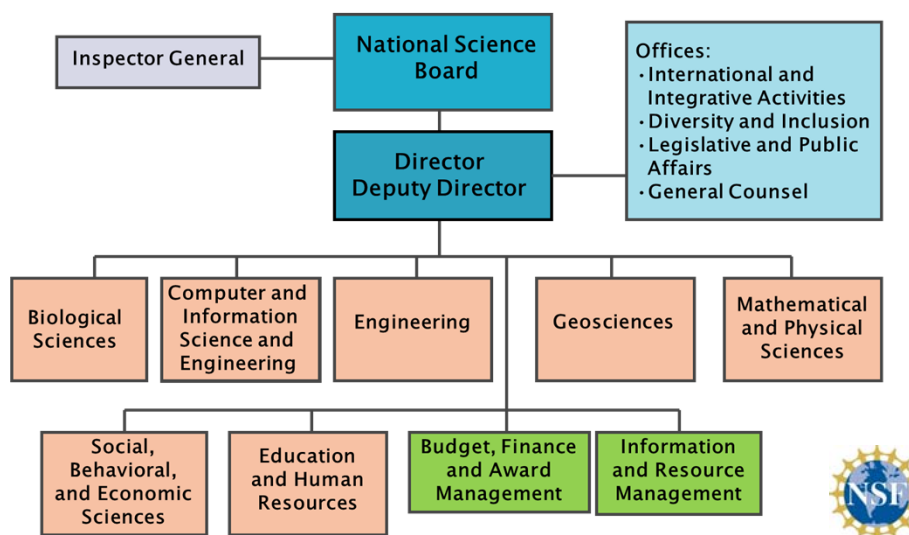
Inspector General

National Science Board

Offices:
• International and Integrative Activities
• Diversity and Inclusion
• Legislative and Public Affairs
• General Counsel

Director
Deputy Director

Biological Sciences

Computer and Information Science and Engineering

Engineering

Geosciences

Mathematical and Physical Sciences

Social, Behavioral, and Economic Sciences

Education and Human Resources

Budget, Finance and Award Management

Information and Resource Management

NSF